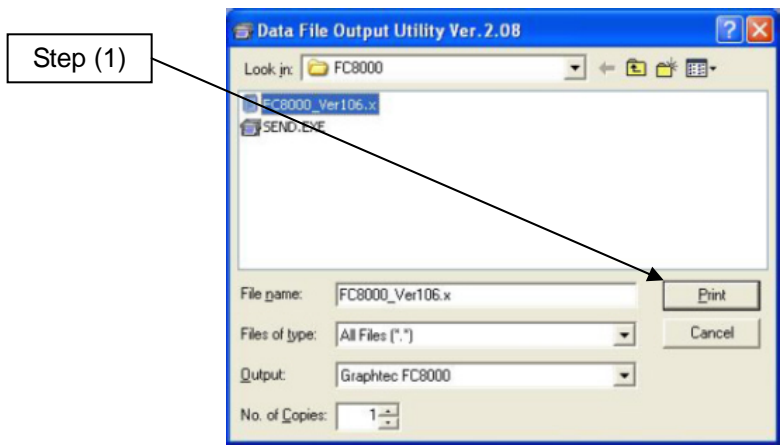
Step (1)

Data File Output Utility Ver.2.08

Look in: FC8000

FC8000_Ver106.x

SEND.EXE

File name: FC8000_Ver106.x

Print

Files of type: All Files (*.*)

Cancel

Output: Graphtec FC8000

No. of Copies: 1